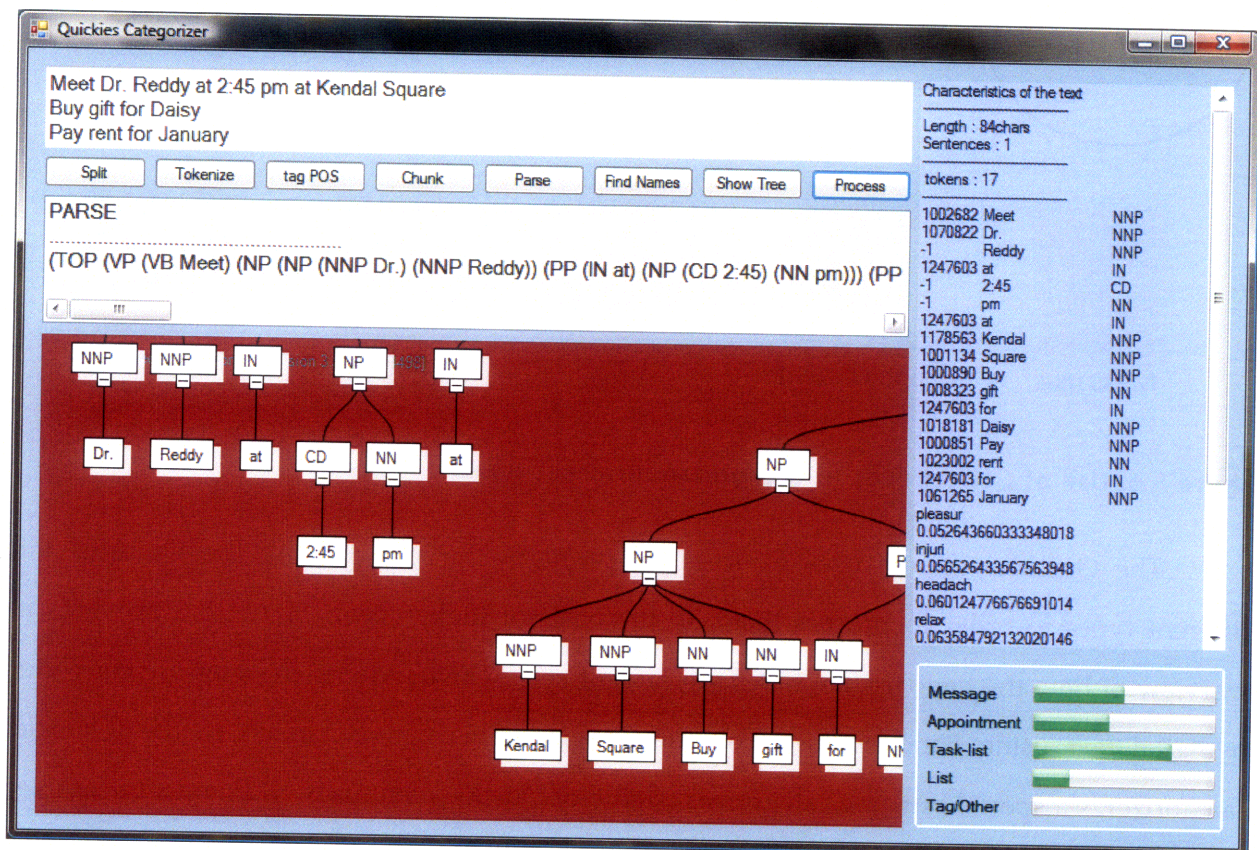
Quickies Categorizer

Meet Dr. Reddy at 2:45 pm at Kendal Square
Buy gift for Daisy
Pay rent for January

Split Tokenize tag POS Chunk Parse Find Names Show Tree Process

PARSE

(TOP (VP (VB Meet) (NP (NP (NNP Dr.) (NNP Reddy)) (PP (IN at) (NP (CD 2:45) (NN pm))) (PP

NNP NNP IN NP IN
Dr. Reddy at CD NN at
2:45 pm
NP
NP P
NNP NNP NN NN IN
Kendal Square Buy gift for NN

Characteristics of the text

Length : 84chars
Sentences : 1

tokens : 17

| | | |
|---|---|---|
| 1002682 | Meet | NNP |
| 1070822 | Dr. | NNP |
| -1 | Reddy | NNP |
| 1247603 | at | IN |
| -1 | 2:45 | CD |
| -1 | pm | NN |
| 1247603 | at | IN |
| 1178563 | Kendal | NNP |
| 1001134 | Square | NNP |
| 1000890 | Buy | NNP |
| 1008323 | gift | NN |
| 1247603 | for | IN |
| 1018181 | Daisy | NNP |
| 1000851 | Pay | NNP |
| 1023002 | rent | NN |
| 1247603 | for | IN |
| 1061265 | January | NNP |

pleasur
0.052643660333348018
injuri
0.056526433567563948
headach
0.060124776676691014
relax
0.063584792132020146

Message
Appointment
Task-list
List
Tag/Other